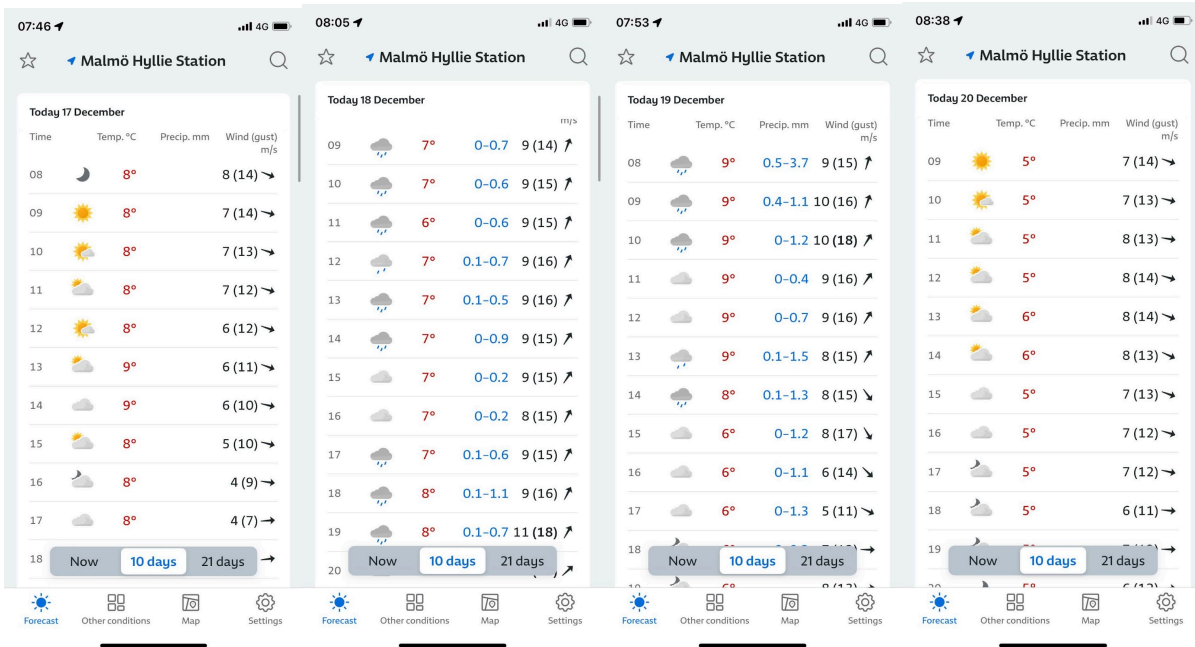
07:46 4G

Malmö Hyllie Station

Today 17 December

| Time | Temp. °C | Precip. mm | Wind (gust) m/s |
|---|---|---|---|
| 08 | 8° | | 8 (14) |
| 09 | 8° | | 7 (14) |
| 10 | 8° | | 7 (13) |
| 11 | 8° | | 7 (12) |
| 12 | 8° | | 6 (12) |
| 13 | 9° | | 6 (11) |
| 14 | 9° | | 6 (10) |
| 15 | 8° | | 5 (10) |
| 16 | 8° | | 4 (9) |
| 17 | 8° | | 4 (7) |
| 18 | | | |

Now 10 days 21 days

Forecast Other conditions Map Settings

08:05 4G

Malmö Hyllie Station

Today 18 December

m/s

| Time | Temp. °C | Precip. mm | Wind (gust) m/s |
|---|---|---|---|
| 09 | 7° | 0–0.7 | 9 (14) |
| 10 | 7° | 0–0.6 | 9 (15) |
| 11 | 6° | 0–0.6 | 9 (15) |
| 12 | 7° | 0.1–0.7 | 9 (16) |
| 13 | 7° | 0.1–0.5 | 9 (16) |
| 14 | 7° | 0–0.9 | 9 (15) |
| 15 | 7° | 0–0.2 | 9 (15) |
| 16 | 7° | 0–0.2 | 8 (15) |
| 17 | 7° | 0.1–0.6 | 9 (15) |
| 18 | 8° | 0.1–1.1 | 9 (16) |
| 19 | 8° | 0.1–0.7 | 11 (18) |
| 20 | | | |

Now 10 days 21 days

Forecast Other conditions Map Settings

07:53 4G

Malmö Hyllie Station

Today 19 December

| Time | Temp. °C | Precip. mm | Wind (gust) m/s |
|---|---|---|---|
| 08 | 9° | 0.5–3.7 | 9 (15) |
| 09 | 9° | 0.4–1.1 | 10 (16) |
| 10 | 9° | 0–1.2 | 10 (18) |
| 11 | 9° | 0–0.4 | 9 (16) |
| 12 | 9° | 0–0.7 | 9 (16) |
| 13 | 9° | 0.1–1.5 | 8 (15) |
| 14 | 8° | 0.1–1.3 | 8 (15) |
| 15 | 6° | 0–1.2 | 8 (17) |
| 16 | 6° | 0–1.1 | 6 (14) |
| 17 | 6° | 0–1.3 | 5 (11) |
| 18 | | | |

Now 10 days 21 days

Forecast Other conditions Map Settings

08:38 4G

Malmö Hyllie Station

Today 20 December

| Time | Temp. °C | Precip. mm | Wind (gust) m/s |
|---|---|---|---|
| 09 | 5° | | 7 (14) |
| 10 | 5° | | 7 (13) |
| 11 | 5° | | 8 (13) |
| 12 | 5° | | 8 (14) |
| 13 | 6° | | 8 (14) |
| 14 | 6° | | 8 (13) |
| 15 | 5° | | 7 (13) |
| 16 | 5° | | 7 (12) |
| 17 | 5° | | 7 (12) |
| 18 | 5° | | 6 (11) |
| 19 | | | |

Now 10 days 21 days

Forecast Other conditions Map Settings